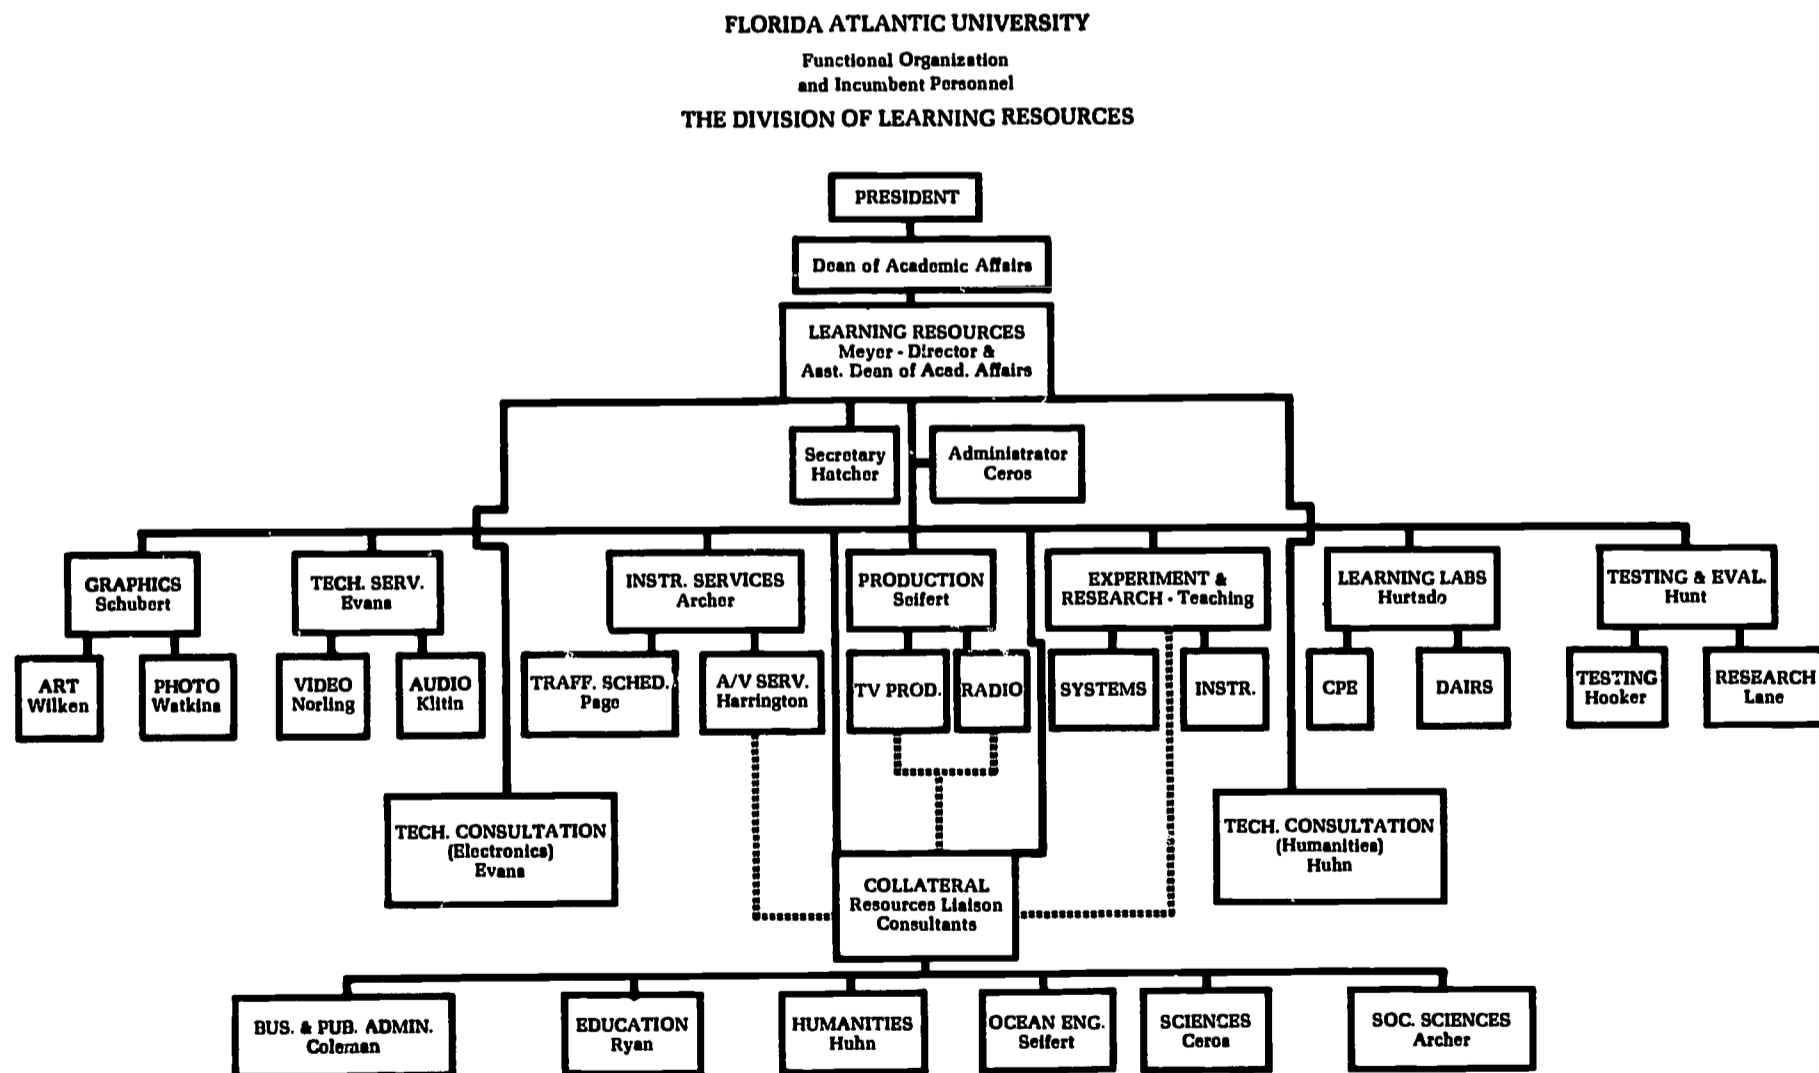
FLORIDA ATLANTIC UNIVERSITY

Functional Organization and Incumbent Personnel

THE DIVISION OF LEARNING RESOURCES

PRESIDENT

Dean of Academic Affairs

LEARNING RESOURCES
Meyer - Director & Asst. Dean of Acad. Affairs

Secretary
Hatcher

Administrator
Ceros

GRAPHICS
Schubert

ART
Wilken

PHOTO
Watkins

TECH. SERV.
Evans

VIDEO
Norling

AUDIO
Klitin

TECH. CONSULTATION
(Electronics)
Evans

INSTR. SERVICES
Archer

TRAFF. SCHED.
Page

A/V SERV.
Harrington

PRODUCTION
Seifert

TV PROD.

RADIO

EXPERIMENT & RESEARCH - Teaching

SYSTEMS

INSTR.

LEARNING LABS
Hurtado

CPE

DAIRS

TECH. CONSULTATION
(Humanities)
Huhn

TESTING & EVAL.
Hunt

TESTING
Hooker

RESEARCH
Lane

COLLATERAL
Resources Liaison Consultants

BUS. & PUB. ADMIN.
Coleman

EDUCATION
Ryan

HUMANITIES
Huhn

OCEAN ENG.
Seifert

SCIENCES
Ceros

SOC. SCIENCES
Archer